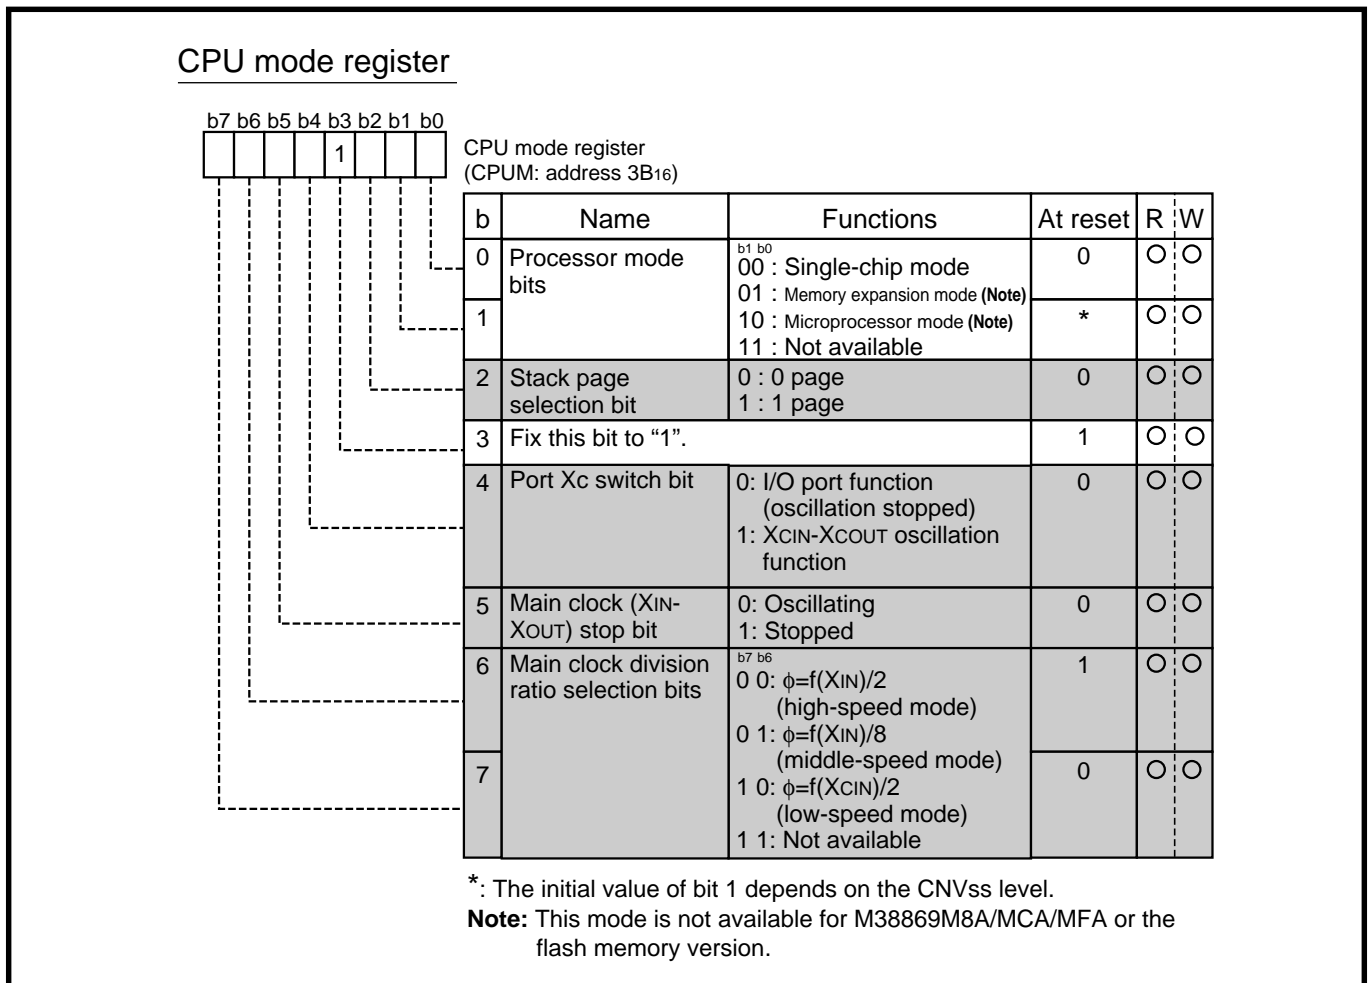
CPU mode register

b7 b6 b5 b4 b3 b2 b1 b0

1

CPU mode register
(CPUM: address $3B_{16}$)

| b | Name | Functions | At reset | R | W |
|---|---|---|---|---|---|
| 0 | Processor mode bits | b1 b0<br>00 : Single-chip mode<br>01 : Memory expansion mode (Note) | 0 | O | O |
| 1 | | 10 : Microprocessor mode (Note)<br>11 : Not available | * | O | O |
| 2 | Stack page selection bit | 0 : 0 page<br>1 : 1 page | 0 | O | O |
| 3 | Fix this bit to "1". | | 1 | O | O |
| 4 | Port Xc switch bit | 0: I/O port function (oscillation stopped)<br>1: XCIN-XCOUT oscillation function | 0 | O | O |
| 5 | Main clock (XIN-XOUT) stop bit | 0: Oscillating<br>1: Stopped | 0 | O | O |
| 6 | Main clock division ratio selection bits | b7 b6<br>0 0: $\phi$=f(XIN)/2 (high-speed mode)<br>0 1: $\phi$=f(XIN)/8 (middle-speed mode) | 1 | O | O |
| 7 | | 1 0: $\phi$=f(XCIN)/2 (low-speed mode)<br>1 1: Not available | 0 | O | O |

*: The initial value of bit 1 depends on the CNVss level.
Note: This mode is not available for M38869M8A/MCA/MFA or the flash memory version.